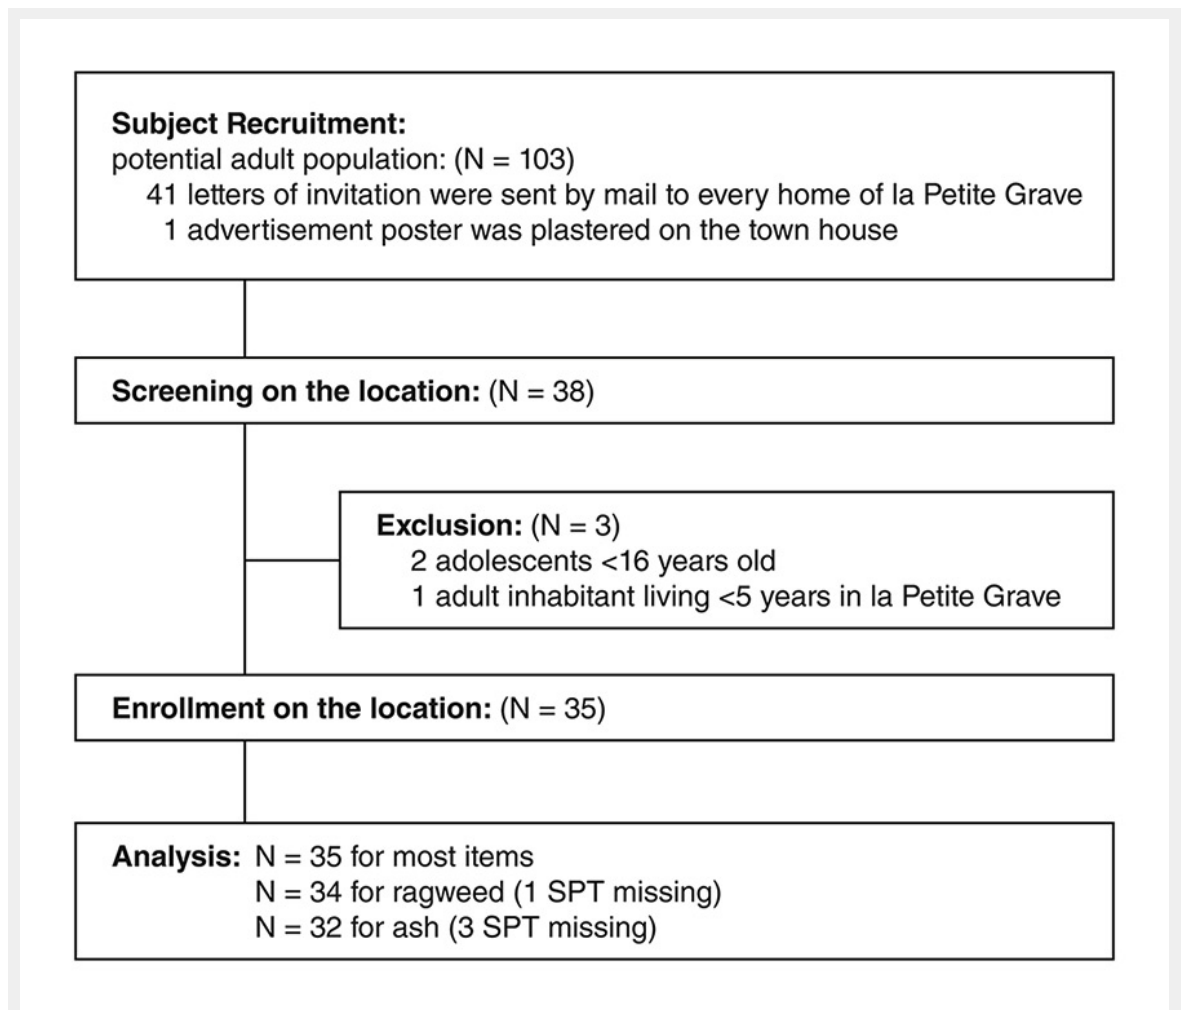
**Subject Recruitment:**
potential adult population: (N = 103)
41 letters of invitation were sent by mail to every home of la Petite Grave
1 advertisement poster was plastered on the town house

**Screening on the location:** (N = 38)

**Exclusion:** (N = 3)
2 adolescents <16 years old
1 adult inhabitant living <5 years in la Petite Grave

**Enrollment on the location:** (N = 35)

**Analysis:** N = 35 for most items
N = 34 for ragweed (1 SPT missing)
N = 32 for ash (3 SPT missing)